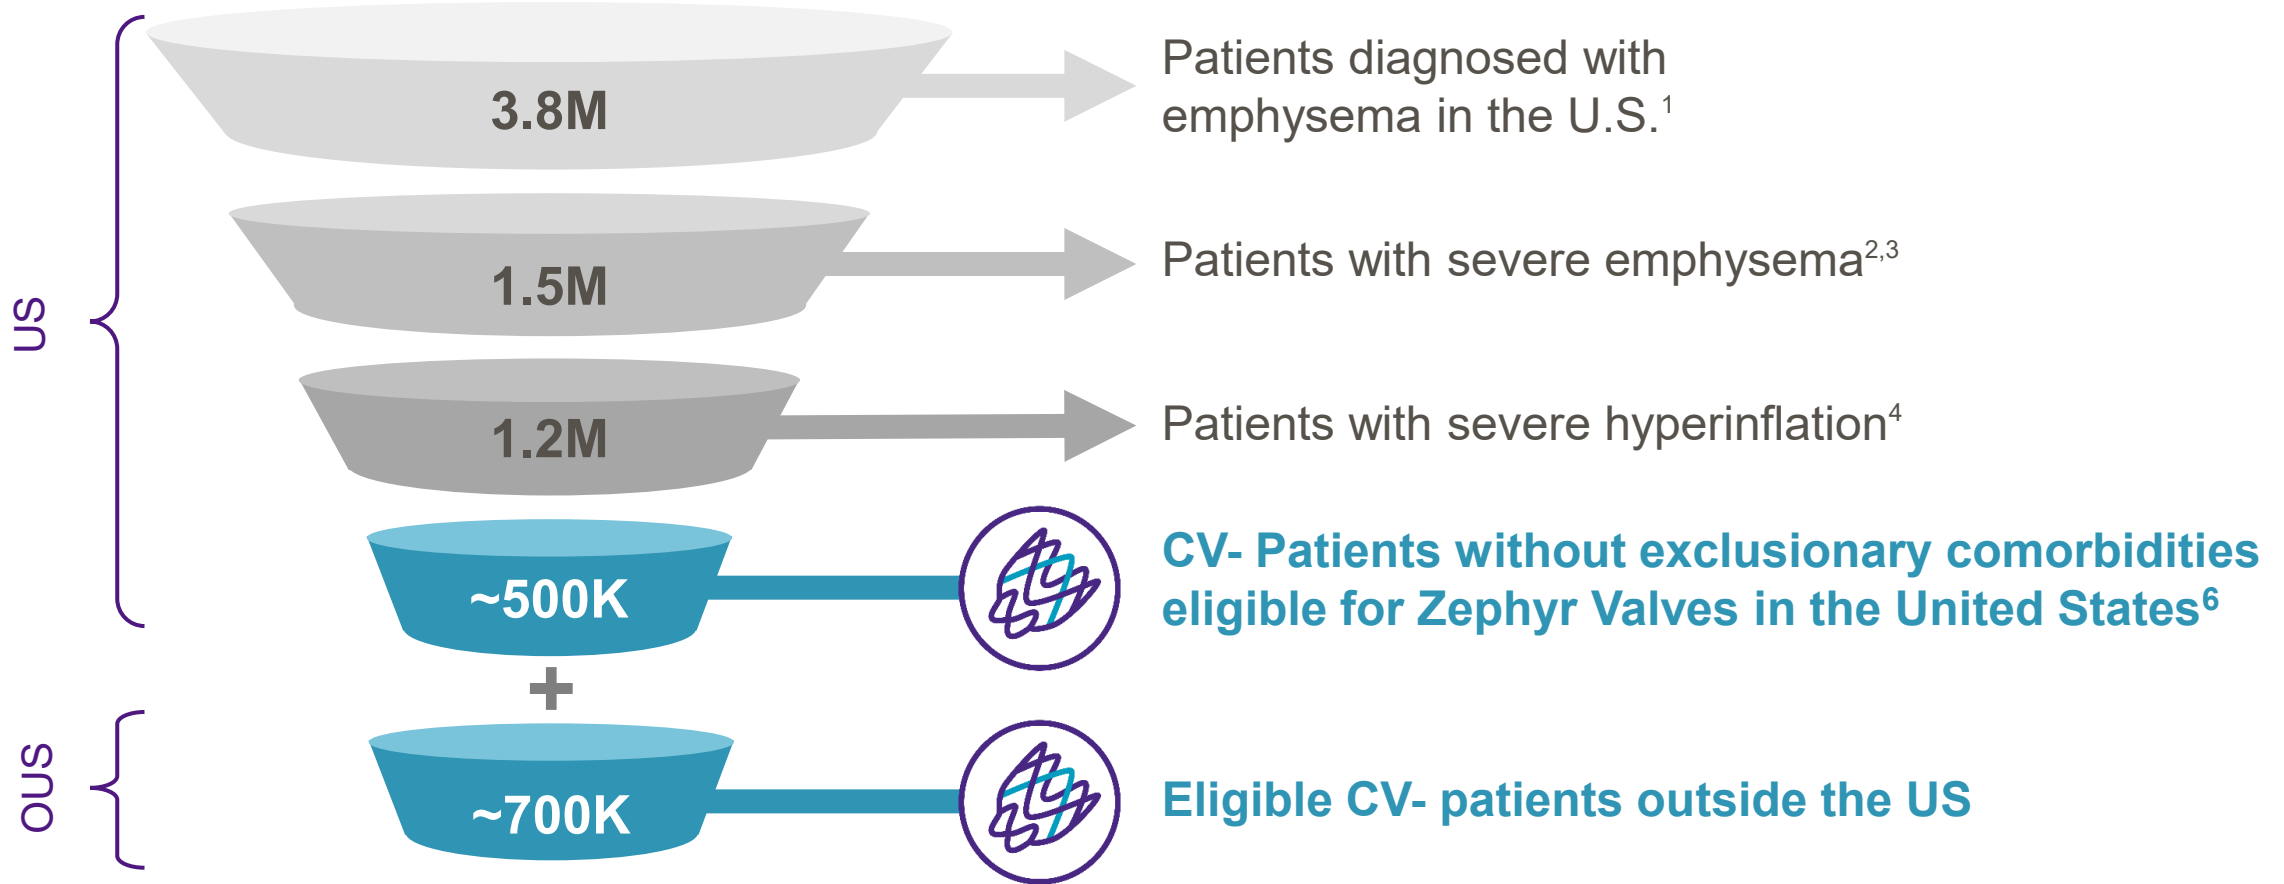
US

3.8M

Patients diagnosed with emphysema in the U.S.$^{1}$

1.5M

Patients with severe emphysema$^{2,3}$

1.2M

Patients with severe hyperinflation$^{4}$

~500K

CV- Patients without exclusionary comorbidities eligible for Zephyr Valves in the United States$^{6}$

+

OUS

~700K

Eligible CV- patients outside the US